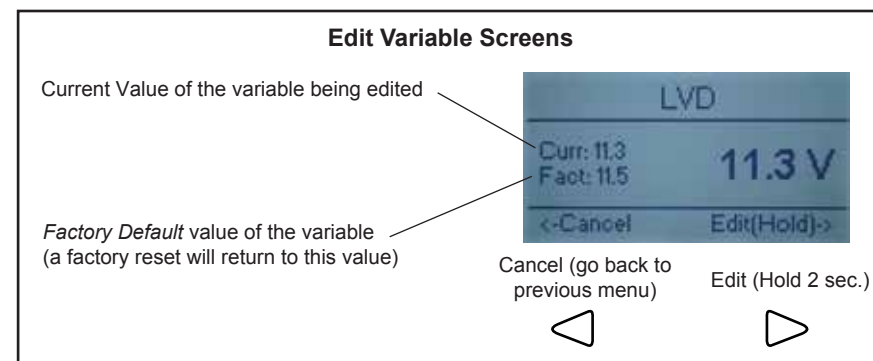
Edit Variable Screens

Current Value of the variable being edited

LVD

Curr: 11.3
Fact: 11.5

11.3 V

<-Cancel

Edit(Hold)->

Factory Default value of the variable (a factory reset will return to this value)

Cancel (go back to previous menu)

Edit (Hold 2 sec.)